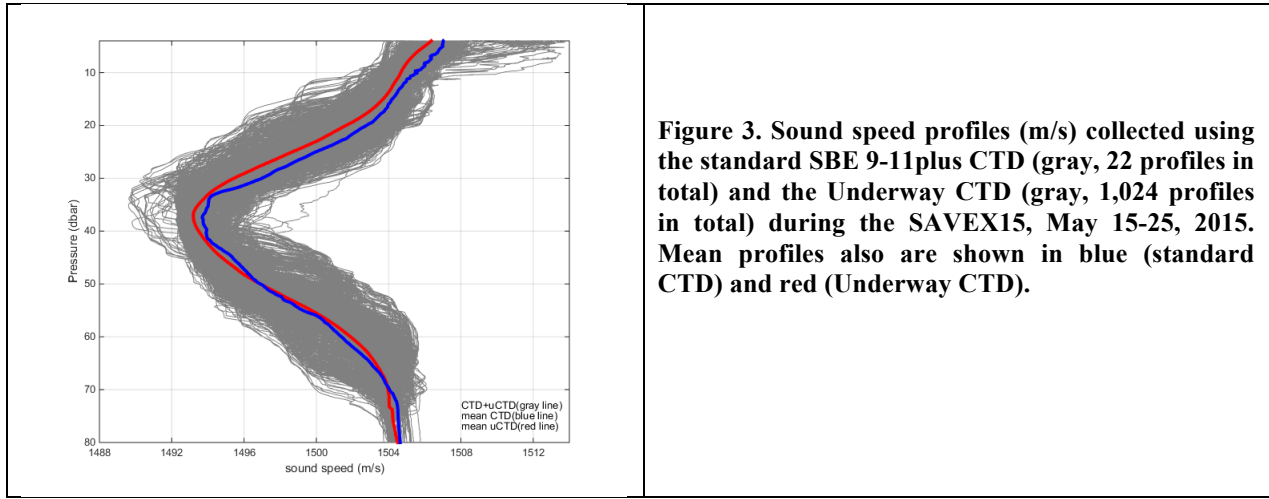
Pressure (dbar)

10

20

30

40

50

60

70

80

1488

1492

1496

1500

1504

1508

1512

sound speed (m/s)

CTD+uCTD(gray line)
mean CTD(blue line)
mean uCTD(red line)

**Figure 3. Sound speed profiles (m/s) collected using the standard SBE 9-11plus CTD (gray, 22 profiles in total) and the Underway CTD (gray, 1,024 profiles in total) during the SAVEX15, May 15-25, 2015. Mean profiles also are shown in blue (standard CTD) and red (Underway CTD).**